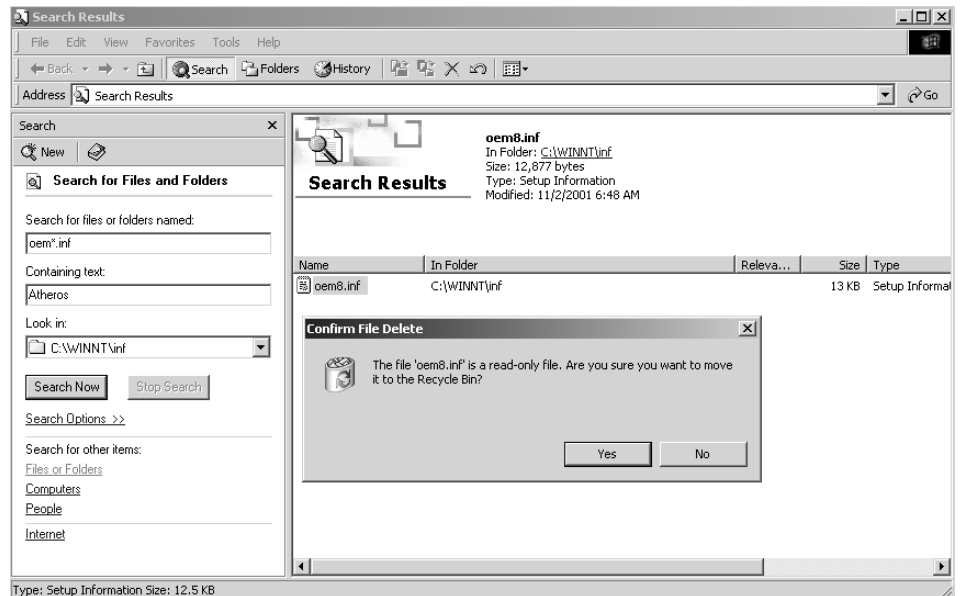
Search Results

File Edit View Favorites Tools Help

Back Search Folders History

Address Search Results

Go

Search

New

Search for Files and Folders

Search for files or folders named:

oem*.inf

Containing text:

Atheros

Look in:

C:\WINNT\inf

Search Now Stop Search

Search Options >>

Search for other items:

Files or Folders

Computers

People

Internet

Search Results

oem8.inf
In Folder: C:\WINNT\inf
Size: 12,877 bytes
Type: Setup Information
Modified: 11/2/2001 6:48 AM

| Name | In Folder | Releva... | Size | Type |
|---|---|---|---|---|
| oem8.inf | C:\WINNT\inf | | 13 KB | Setup Informat |

Confirm File Delete

The file 'oem8.inf' is a read-only file. Are you sure you want to move it to the Recycle Bin?

Yes No

Type: Setup Information Size: 12.5 KB